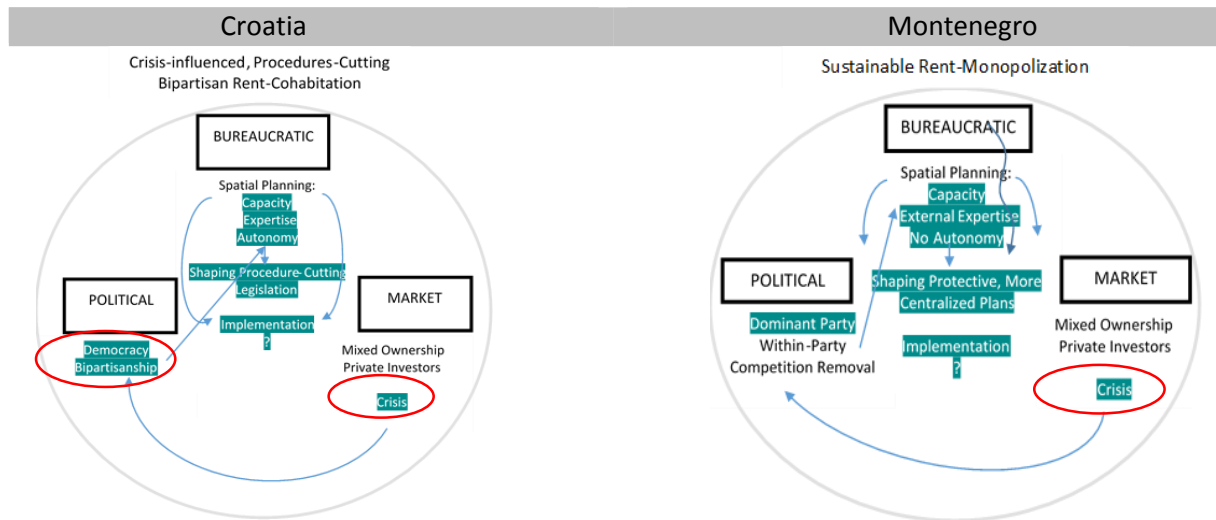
Croatia

Crisis-influenced, Procedures-Cutting Bipartisan Rent-Cohabitation

BUREAUCRATIC

Spatial Planning:
Capacity
Expertise
Autonomy

Shaping Procedure-Cutting Legislation

Implementation ?

POLITICAL

Democracy
Bipartisanship

MARKET

Mixed Ownership
Private Investors

Crisis

Montenegro

Sustainable Rent-Monopolization

BUREAUCRATIC

Spatial Planning:
Capacity
External Expertise
No Autonomy

Shaping Protective, More Centralized Plans

Implementation ?

POLITICAL

Dominant Party
Within-Party
Competition Removal

MARKET

Mixed Ownership
Private Investors

Crisis